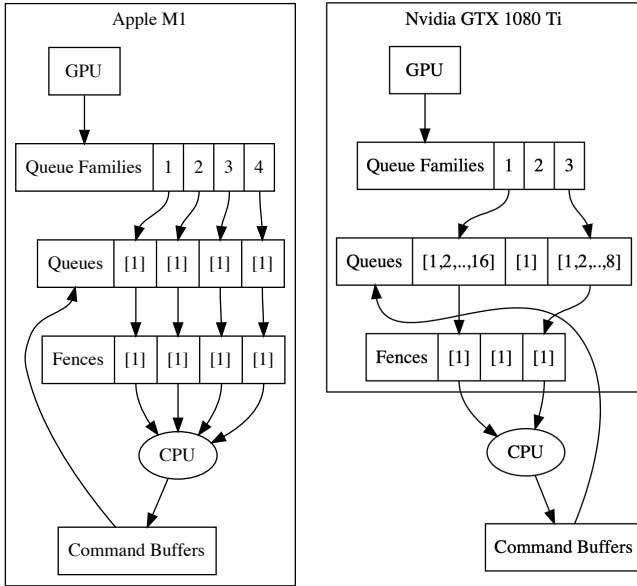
Apple M1

GPU

| Queue Families | 1 | 2 | 3 | 4 |
|---|---|---|---|---|

| Queues | [1] | [1] | [1] | [1] |
|---|---|---|---|---|

| Fences | [1] | [1] | [1] | [1] |
|---|---|---|---|---|

CPU

Command Buffers

Nvidia GTX 1080 Ti

GPU

| Queue Families | 1 | 2 | 3 |
|---|---|---|---|

| Queues | [1,2,..,16] | [1] | [1,2,..,8] |
|---|---|---|---|

| Fences | [1] | [1] | [1] |
|---|---|---|---|

CPU

Command Buffers